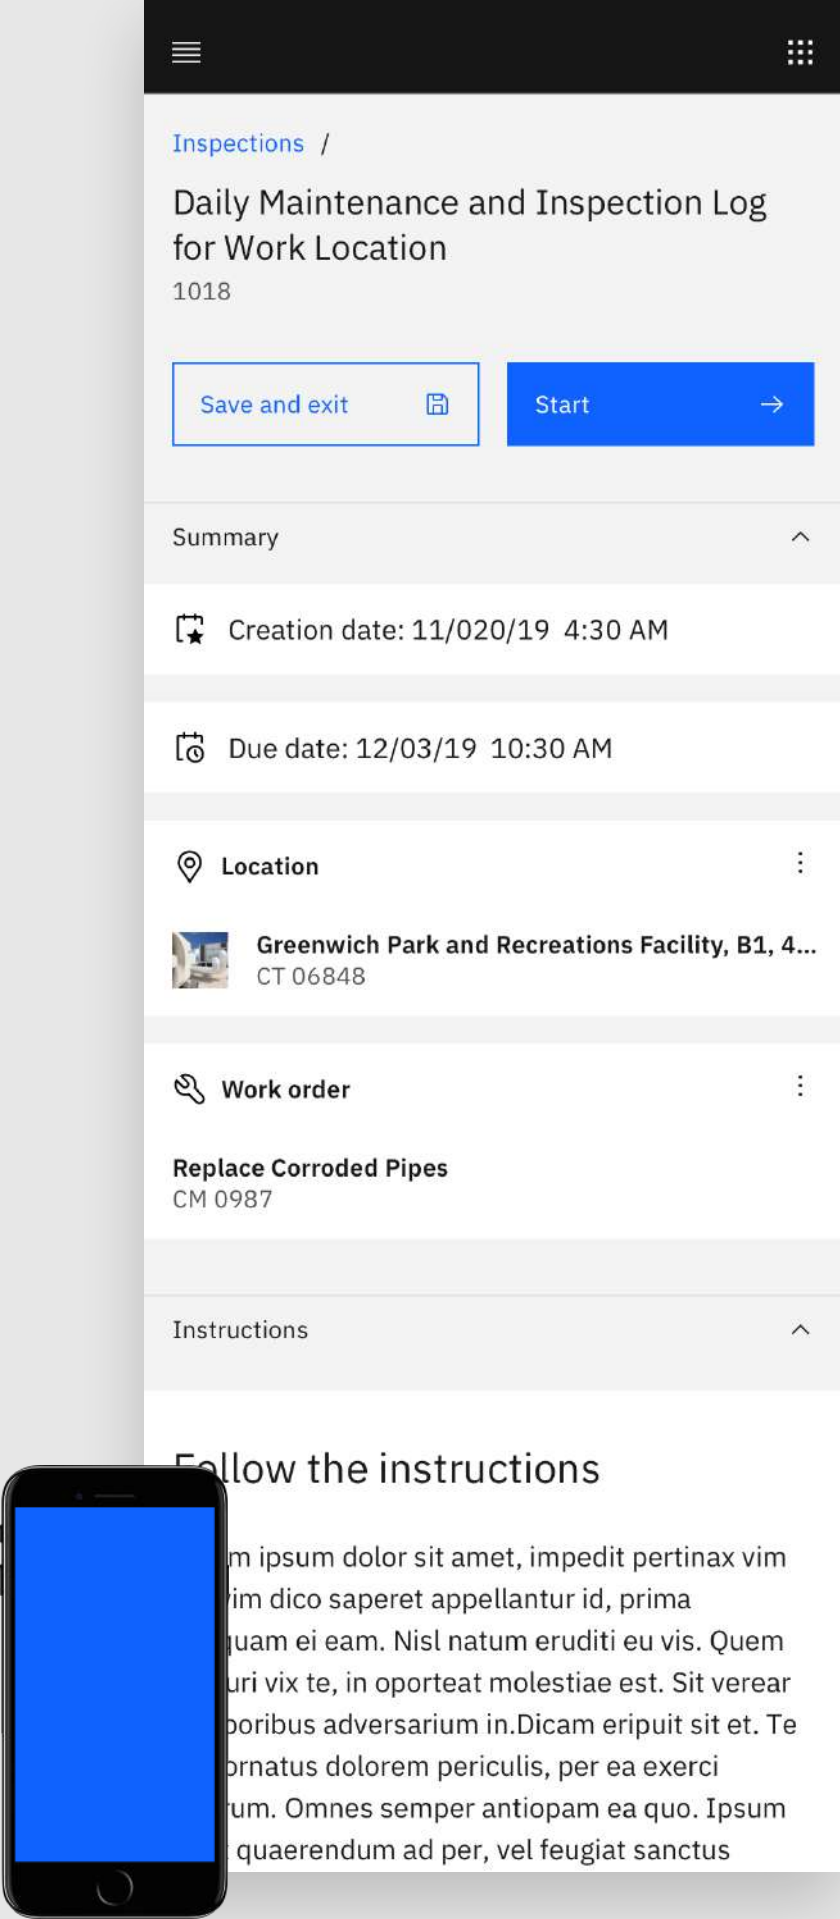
Inspections /

Daily Maintenance and Inspection Log for Work Location

1018

Save and exit

Start →

Summary

Creation date: 11/020/19 4:30 AM

Due date: 12/03/19 10:30 AM

Location

Greenwich Park and Recreations Facility, B1, 4...
CT 06848

Work order

Replace Corroded Pipes
CM 0987

Instructions

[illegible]llow the instructions

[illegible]m ipsum dolor sit amet, impedit pertinax vim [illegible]im dico saperet appellantur id, prima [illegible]uam ei eam. Nisl natum eruditi eu vis. Quem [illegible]uri vix te, in oporteat molestiae est. Sit verear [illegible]oribus adversarium in.Dicam eripuit sit et. Te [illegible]rnatus dolorem periculis, per ea exerci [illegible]um. Omnes semper antiopam ea quo. Ipsum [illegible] quaerendum ad per, vel feugiat sanctus